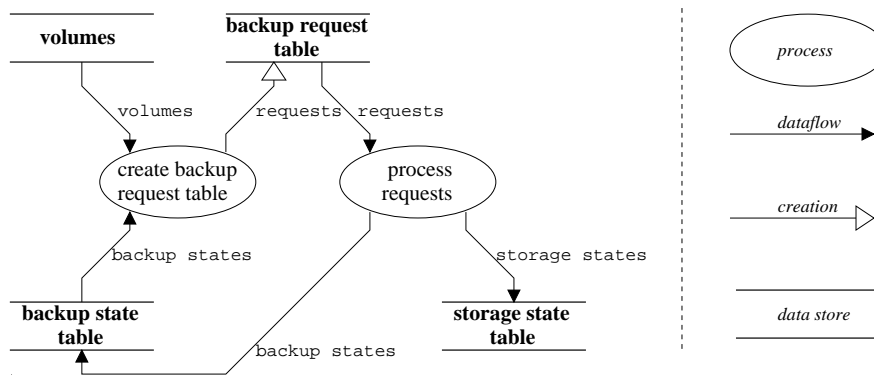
volumes

backup request table

volumes

requests

requests

create backup request table

process requests

backup states

storage states

backup state table

storage state table

backup states

process

dataflow

creation

data store